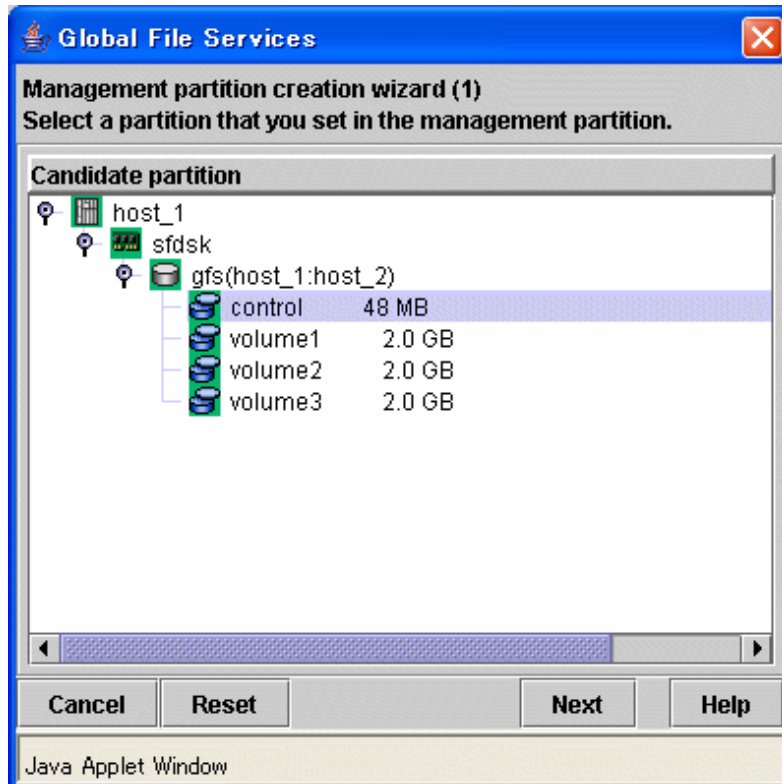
Global File Services

Management partition creation wizard (1)
Select a partition that you set in the management partition.

Candidate partition

host_1
sfdsk
gfs(host_1:host_2)
control 48 MB
volume1 2.0 GB
volume2 2.0 GB
volume3 2.0 GB

Cancel
Reset
Next
Help

Java Applet Window